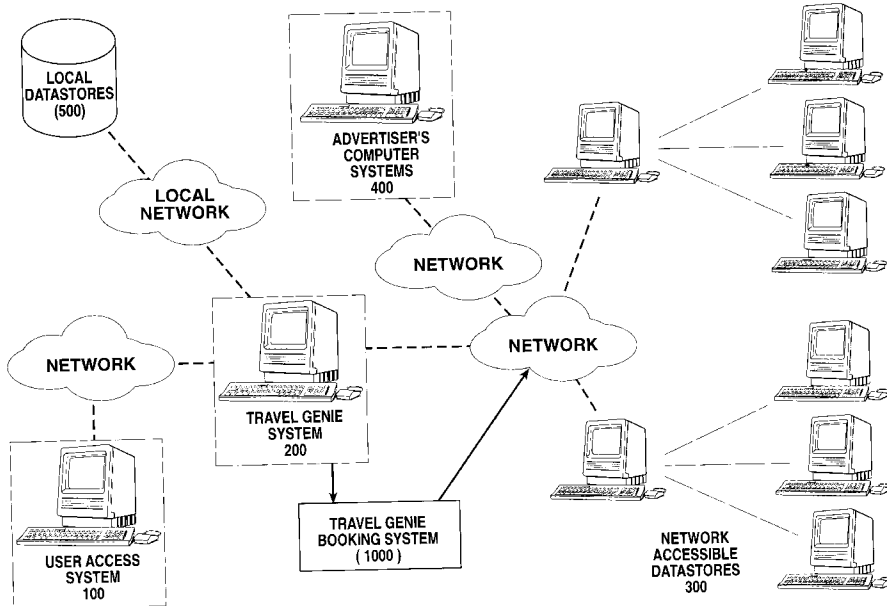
LOCAL DATASTORES (500)

ADVERTISER'S COMPUTER SYSTEMS 400

LOCAL NETWORK

NETWORK

NETWORK

NETWORK

TRAVEL GENIE SYSTEM 200

TRAVEL GENIE BOOKING SYSTEM ( 1000 )

USER ACCESS SYSTEM 100

NETWORK ACCESSIBLE DATASTORES 300